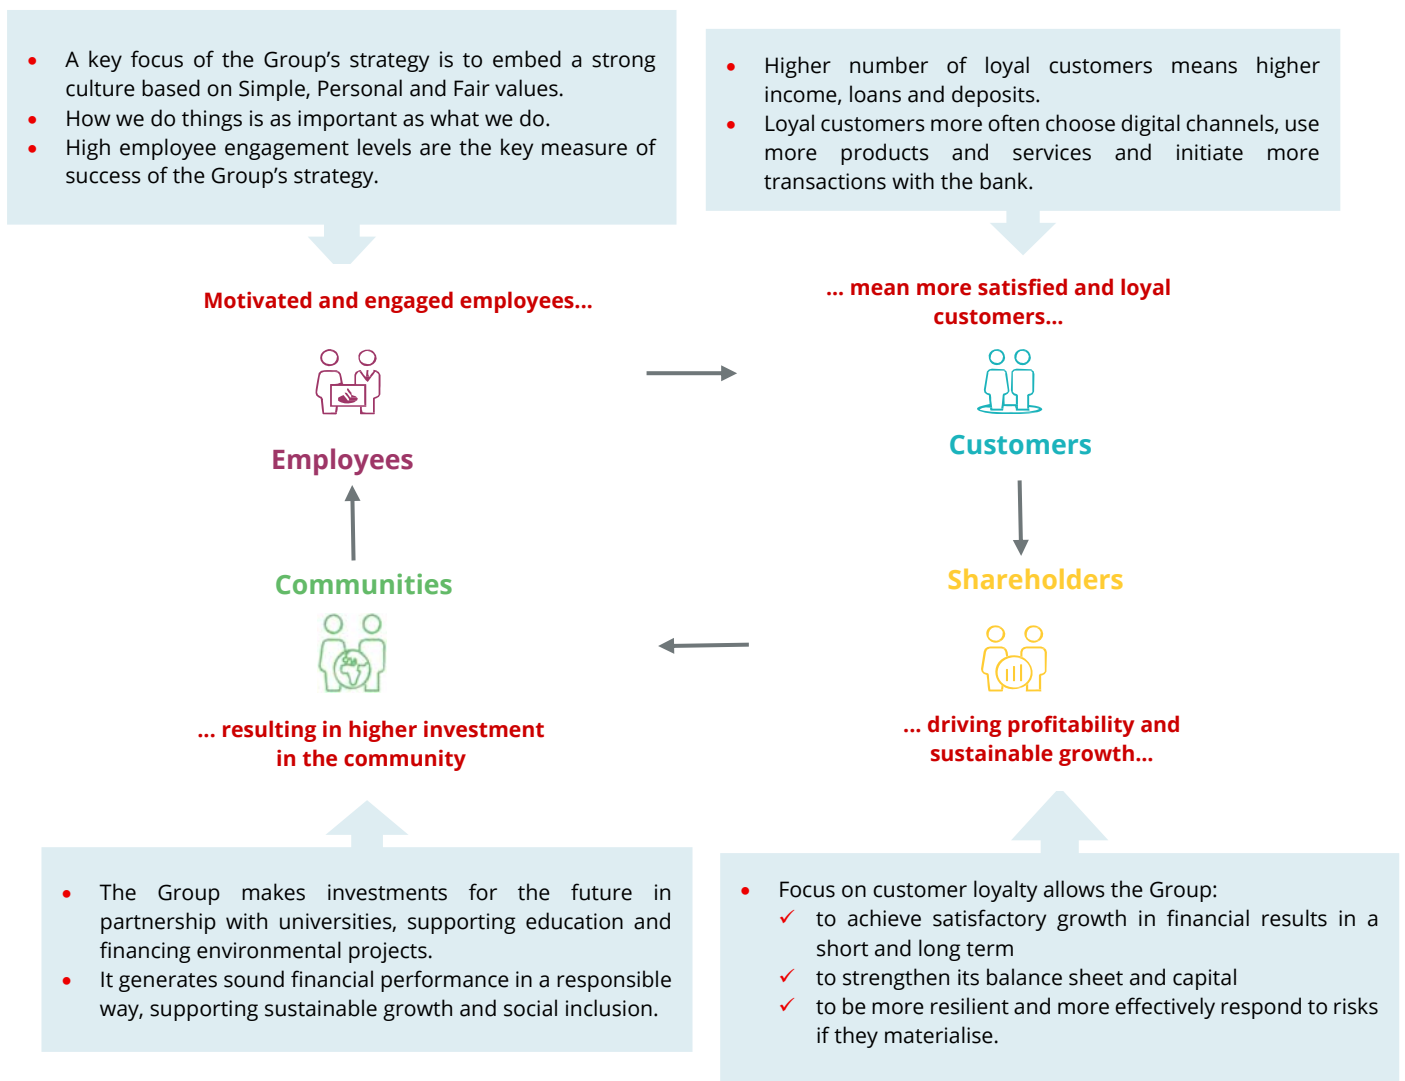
- A key focus of the Group's strategy is to embed a strong culture based on Simple, Personal and Fair values.
- How we do things is as important as what we do.
- High employee engagement levels are the key measure of success of the Group's strategy.

- Higher number of loyal customers means higher income, loans and deposits.
- Loyal customers more often choose digital channels, use more products and services and initiate more transactions with the bank.

Motivated and engaged employees...

Employees

... mean more satisfied and loyal customers...

Customers

Shareholders

... driving profitability and sustainable growth...

Communities

... resulting in higher investment in the community

- The Group makes investments for the future in partnership with universities, supporting education and financing environmental projects.
- It generates sound financial performance in a responsible way, supporting sustainable growth and social inclusion.

- Focus on customer loyalty allows the Group:
  ✓ to achieve satisfactory growth in financial results in a short and long term
  ✓ to strengthen its balance sheet and capital
  ✓ to be more resilient and more effectively respond to risks if they materialise.